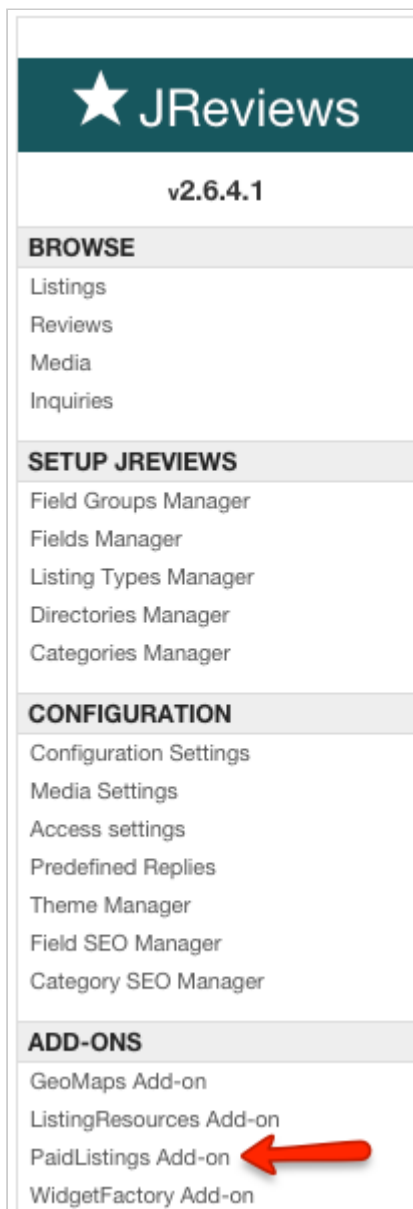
JReviews

v2.6.4.1

BROWSE

Listings
Reviews
Media
Inquiries

SETUP JREVIEWS

Field Groups Manager
Fields Manager
Listing Types Manager
Directories Manager
Categories Manager

CONFIGURATION

Configuration Settings
Media Settings
Access settings
Predefined Replies
Theme Manager
Field SEO Manager
Category SEO Manager

ADD-ONS

GeoMaps Add-on
ListingResources Add-on
PaidListings Add-on
WidgetFactory Add-on